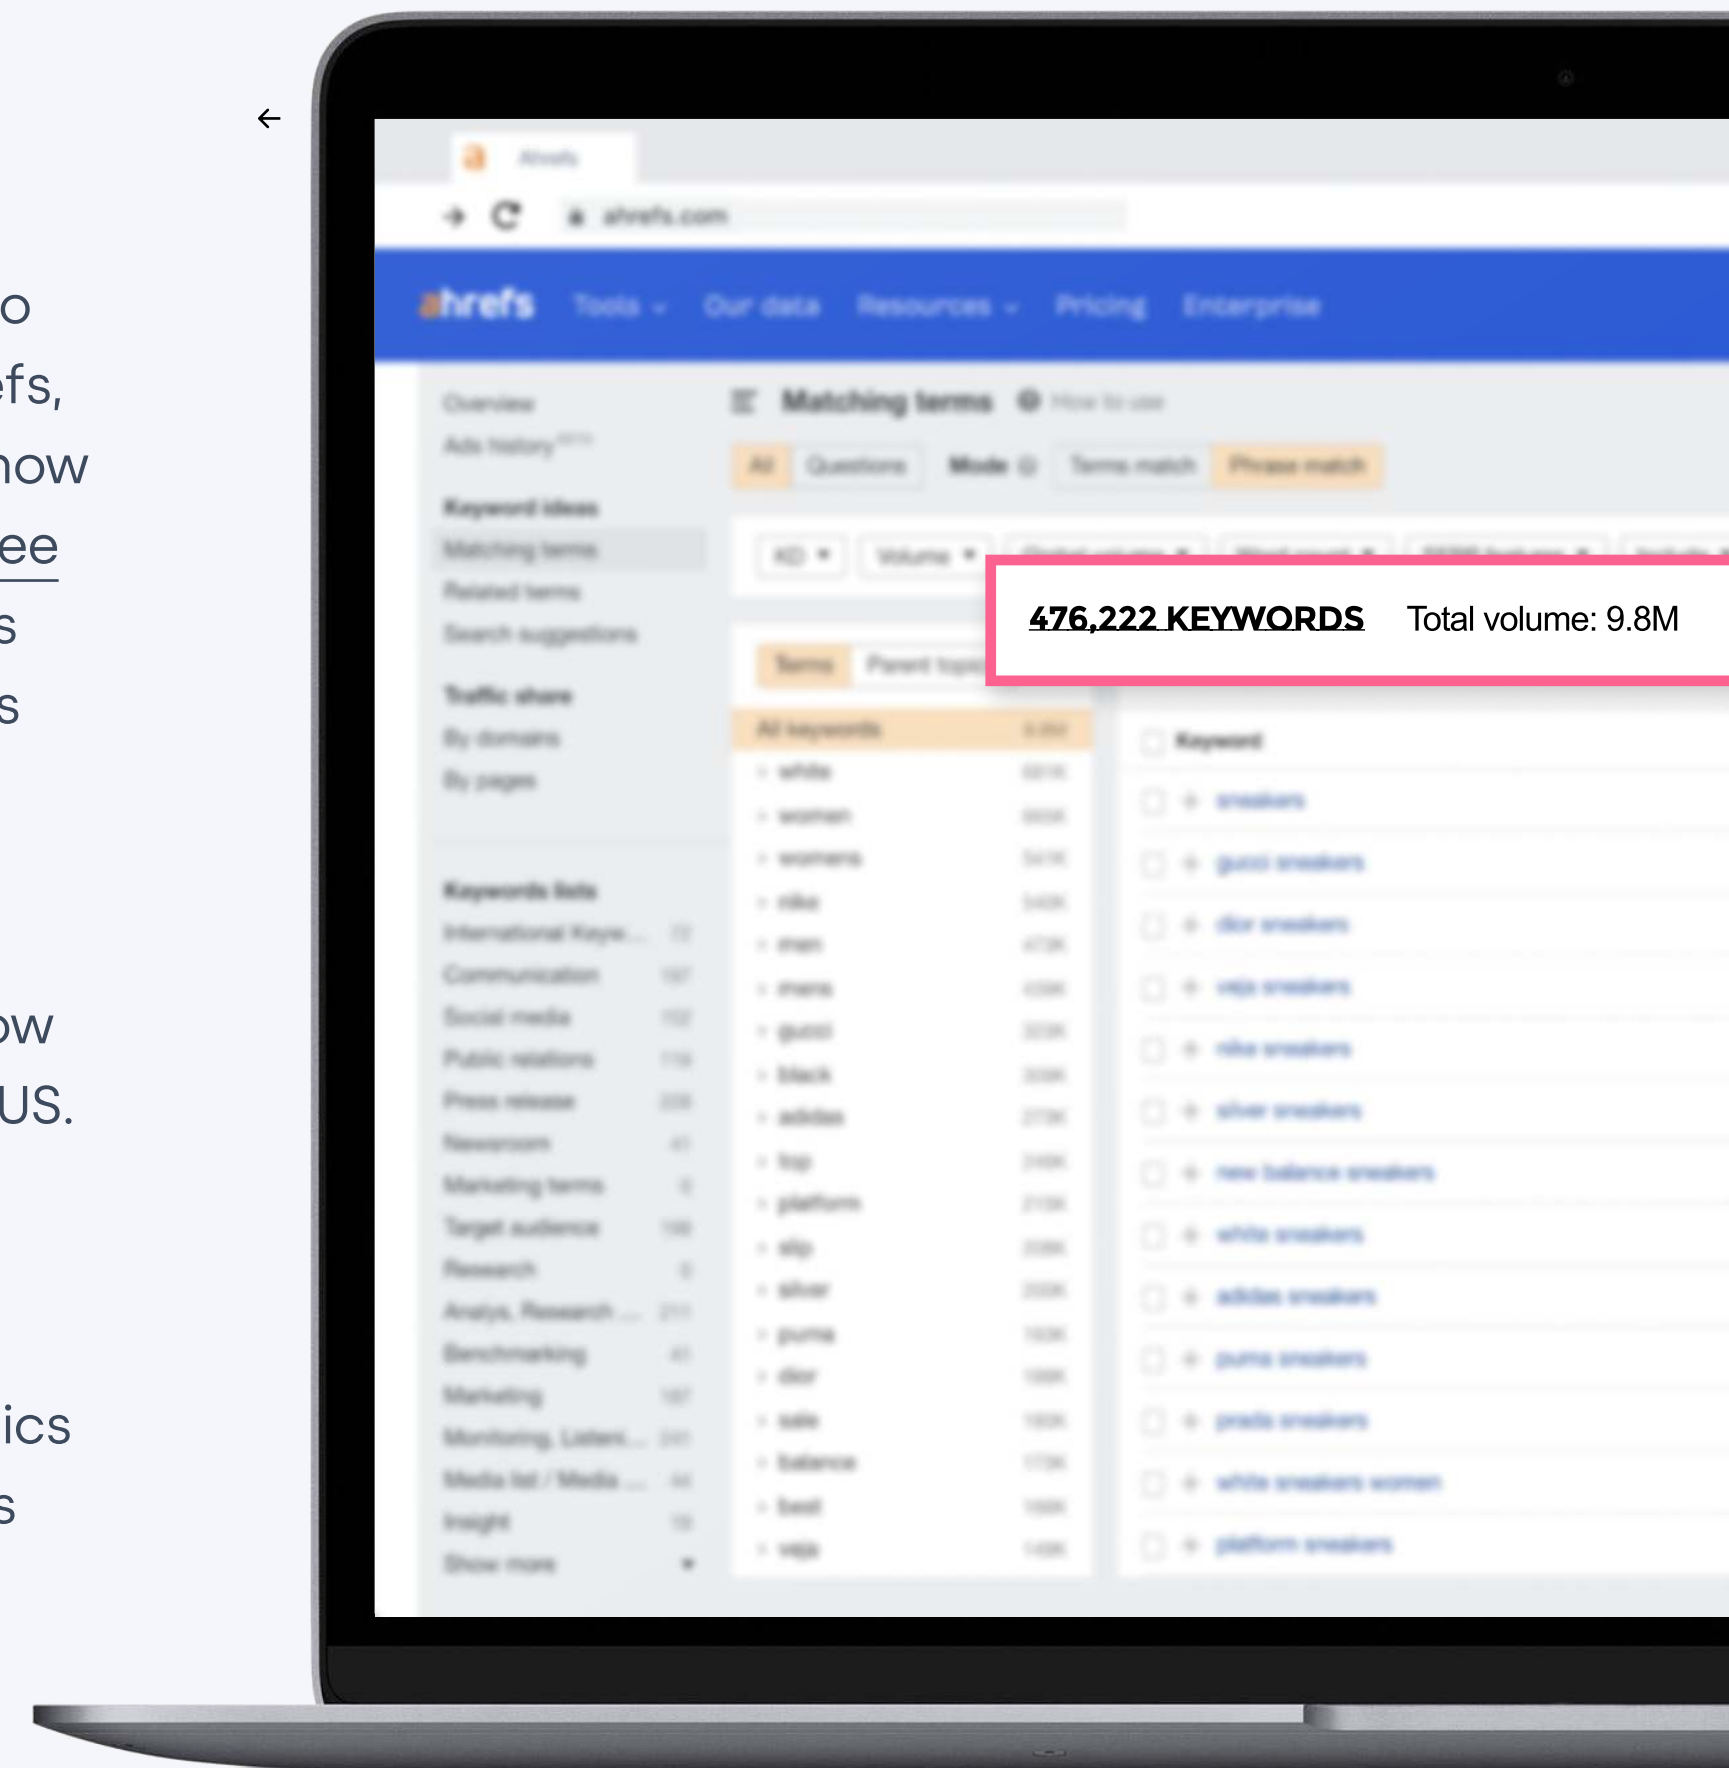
←

o
fs,
ow
ee
s
s

w
US.

ics
s

Ahrefs
ahrefs.com
ahrefs Tools Our data Resources Pricing Enterprise

Overview
Ads history

Keyword ideas
Matching terms
Related terms
Search suggestions

Traffic share
By domains
By pages

Keywords lists

Matching terms
All Questions Mode Terms match Phrase match

KD Volume

Terms Parent topic

All keywords
white
women
womens
nike
men
mens
gucci
black
adidas
top
platform
slip
silver
puma
dior
sale
balance
best
veja

476,222 KEYWORDS Total volume: 9.8M

Keyword
sneakers
gucci sneakers
dior sneakers
veja sneakers
nike sneakers
silver sneakers
new balance sneakers
white sneakers
adidas sneakers
puma sneakers
prada sneakers
white sneakers women
platform sneakers

Show more